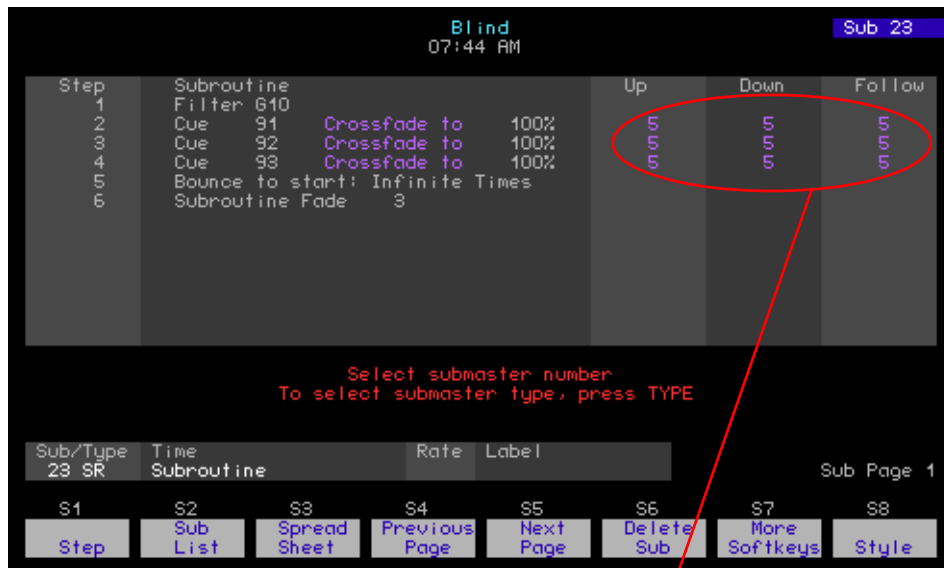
Blind
07:44 AM

Sub 23

| Step | Subroutine | | | | Up | Down | Follow |
|---|---|---|---|---|---|---|---|
| 1 | Filter G10 | | | | | | |
| 2 | Cue | 91 | Crossfade to | 100% | 5 | 5 | 5 |
| 3 | Cue | 92 | Crossfade to | 100% | 5 | 5 | 5 |
| 4 | Cue | 93 | Crossfade to | 100% | 5 | 5 | 5 |
| 5 | Bounce to start: Infinite Times | | | | | | |
| 6 | Subroutine Fade | 3 | | | | | |

Select submaster number
To select submaster type, press TYPE

| Sub/Type | Time | Rate | Label |
|---|---|---|---|
| 23 SR | Subroutine | | |

Sub Page 1

| S1 | S2 | S3 | S4 | S5 | S6 | S7 | S8 |
|---|---|---|---|---|---|---|---|
| Step | Sub List | Spread Sheet | Previous Page | Next Page | Delete Sub | More Softkeys | Style |